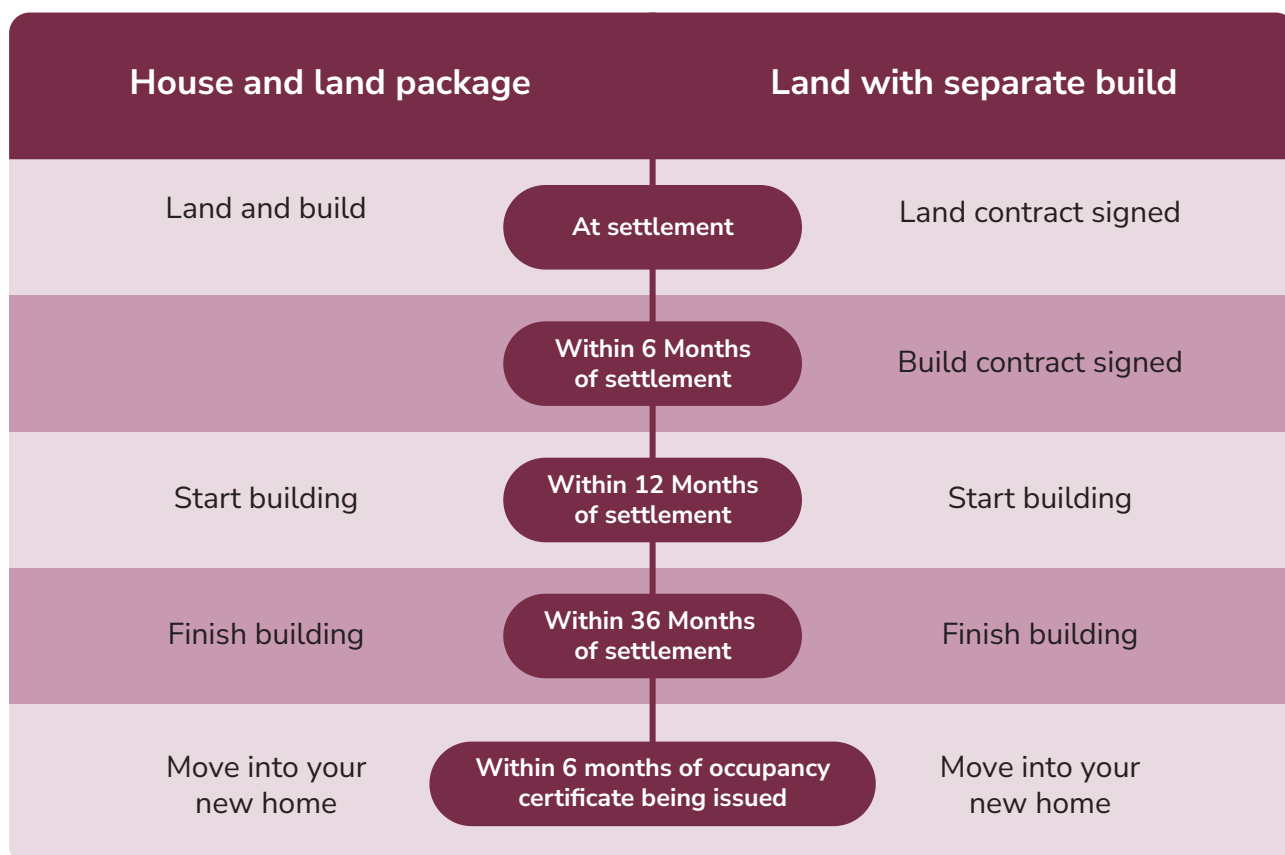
| House and land package | | Land with separate build |
|---|---|---|
| Land and build | At settlement | Land contract signed |
| | Within 6 Months of settlement | Build contract signed |
| Start building | Within 12 Months of settlement | Start building |
| Finish building | Within 36 Months of settlement | Finish building |
| Move into your new home | Within 6 months of occupancy certificate being issued | Move into your new home |